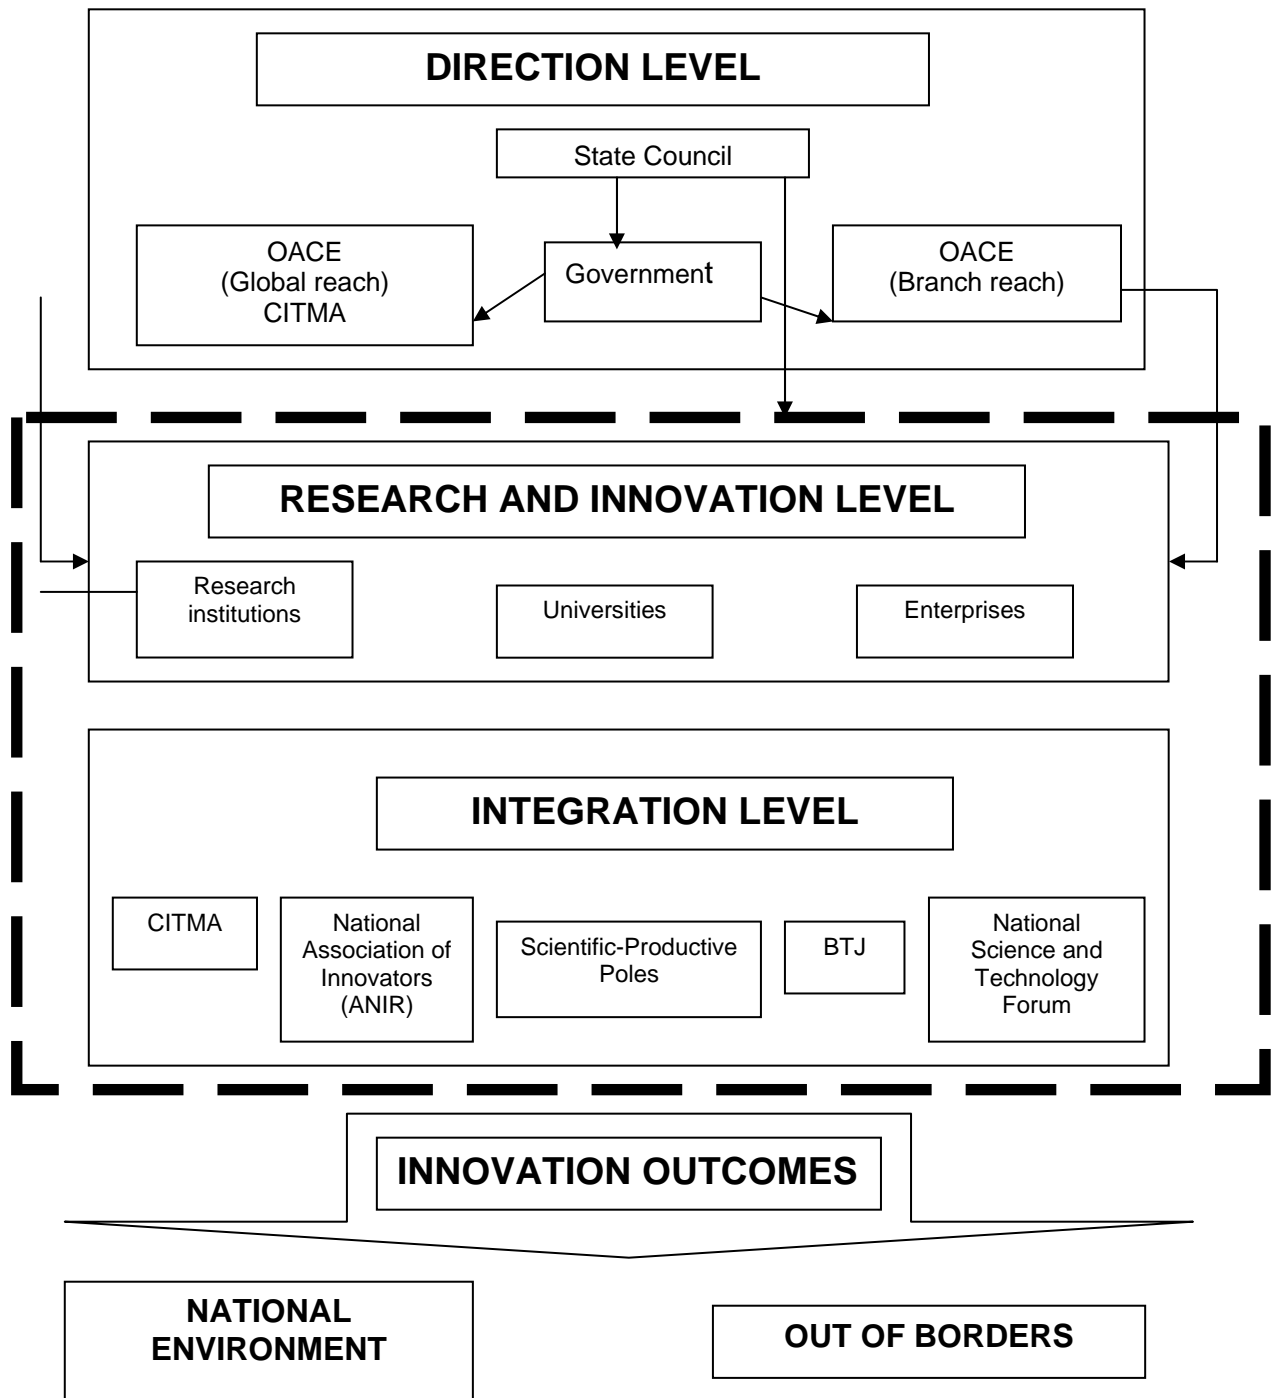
DIRECTION LEVEL

State Council

OACE
(Global reach)
CITMA

Government

OACE
(Branch reach)

RESEARCH AND INNOVATION LEVEL

Research institutions

Universities

Enterprises

INTEGRATION LEVEL

CITMA

National Association of Innovators (ANIR)

Scientific-Productive Poles

BTJ

National Science and Technology Forum

INNOVATION OUTCOMES

NATIONAL ENVIRONMENT

OUT OF BORDERS